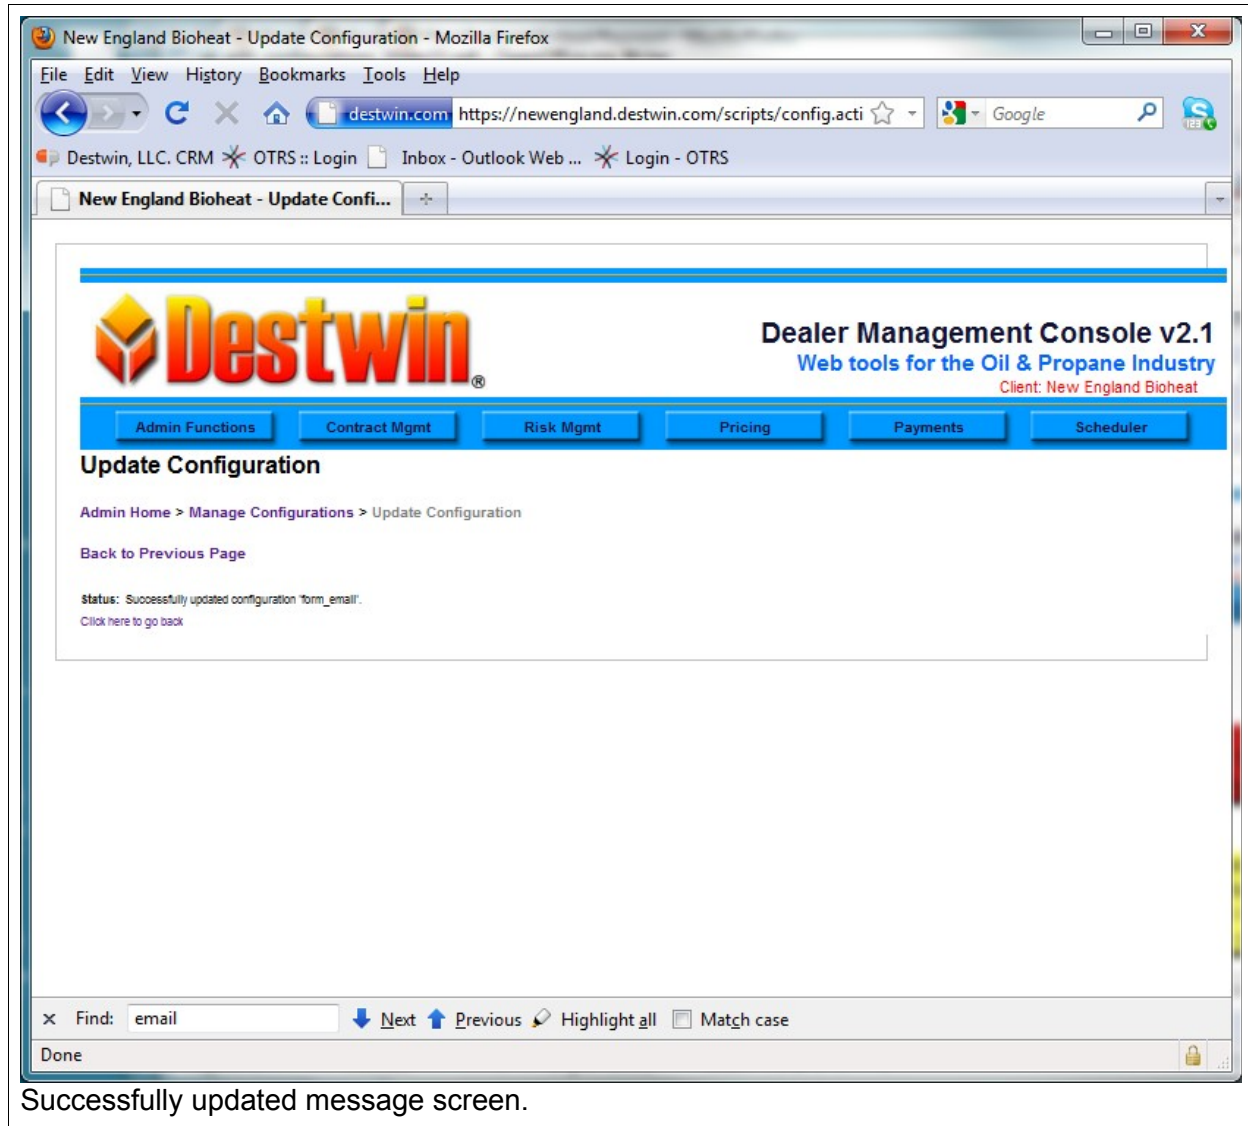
New England Bioheat - Update Configuration - Mozilla Firefox

File Edit View History Bookmarks Tools Help

destwin.com https://newengland.destwin.com/scripts/config.acti

Google

Destwin, LLC. CRM OTRS :: Login Inbox - Outlook Web ... Login - OTRS

New England Bioheat - Update Confi...

Destwin®

Dealer Management Console v2.1
Web tools for the Oil & Propane Industry
Client: New England Bioheat

Admin Functions | Contract Mgmt | Risk Mgmt | Pricing | Payments | Scheduler

Update Configuration

Admin Home > Manage Configurations > Update Configuration

Back to Previous Page

Status: Successfully updated configuration 'form_email'.
Click here to go back

× Find: email Next Previous Highlight all Match case

Done

Successfully updated message screen.